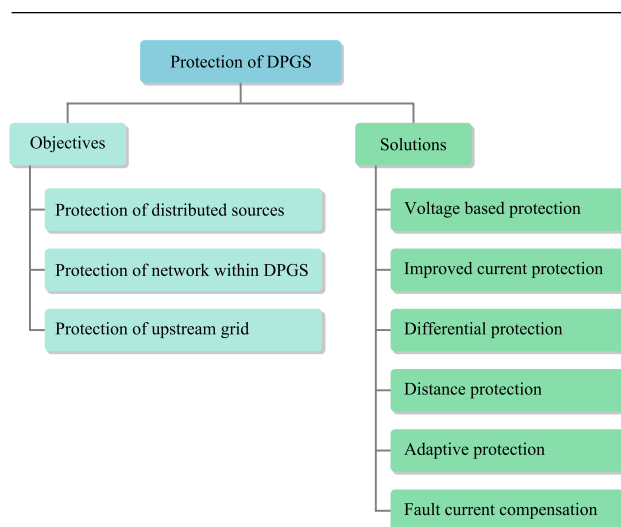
Protection of DPGS

Objectives

Protection of distributed sources

Protection of network within DPGS

Protection of upstream grid

Solutions

Voltage based protection

Improved current protection

Differential protection

Distance protection

Adaptive protection

Fault current compensation